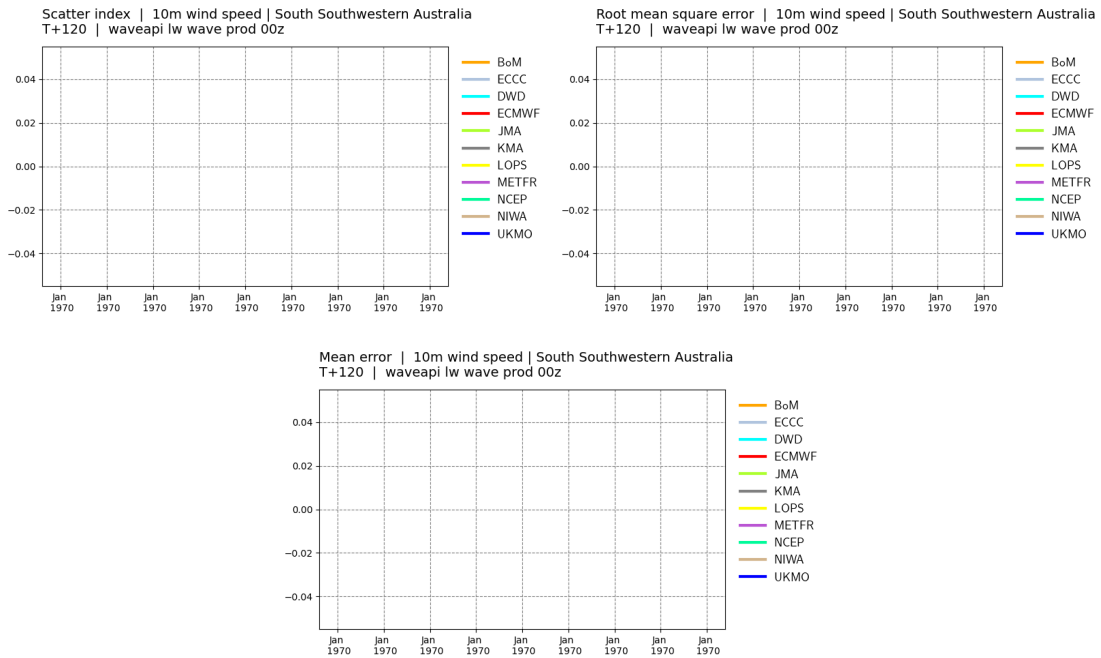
Scatter index | 10m wind speed | South Southwestern Australia
T+120 | waveapi lw wave prod 00z

0.04
0.02
0.00
−0.02
−0.04

Jan 1970
Jan 1970
Jan 1970
Jan 1970
Jan 1970
Jan 1970
Jan 1970
Jan 1970
Jan 1970

BoM
ECCC
DWD
ECMWF
JMA
KMA
LOPS
METFR
NCEP
NIWA
UKMO

Root mean square error | 10m wind speed | South Southwestern Australia
T+120 | waveapi lw wave prod 00z

0.04
0.02
0.00
−0.02
−0.04

Jan 1970
Jan 1970
Jan 1970
Jan 1970
Jan 1970
Jan 1970
Jan 1970
Jan 1970
Jan 1970

BoM
ECCC
DWD
ECMWF
JMA
KMA
LOPS
METFR
NCEP
NIWA
UKMO

Mean error | 10m wind speed | South Southwestern Australia
T+120 | waveapi lw wave prod 00z

0.04
0.02
0.00
−0.02
−0.04

Jan 1970
Jan 1970
Jan 1970
Jan 1970
Jan 1970
Jan 1970
Jan 1970
Jan 1970
Jan 1970

BoM
ECCC
DWD
ECMWF
JMA
KMA
LOPS
METFR
NCEP
NIWA
UKMO